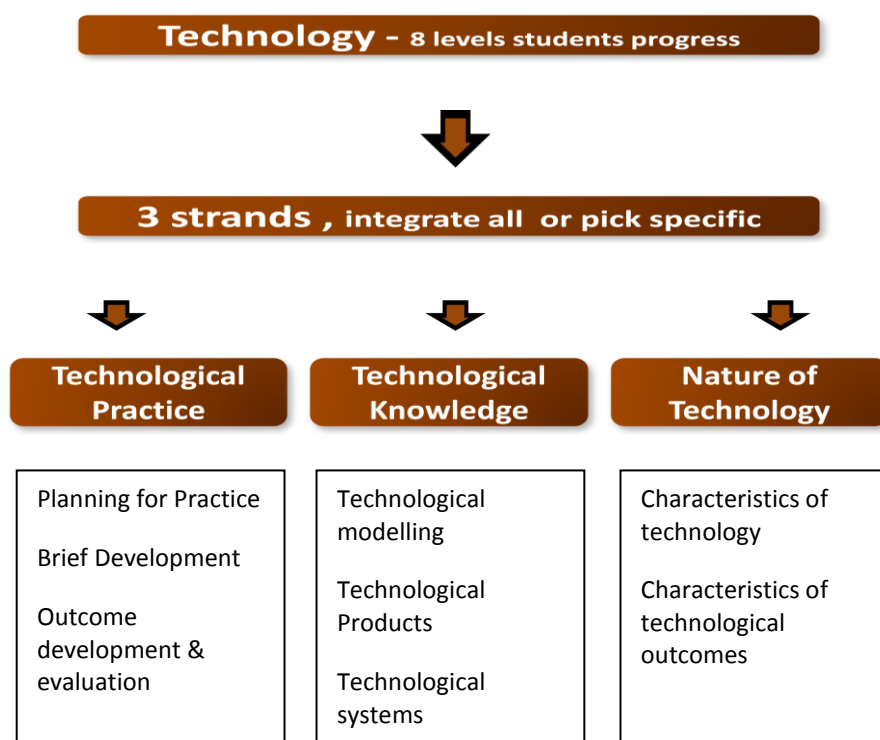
Technology - 8 levels students progress

3 strands , integrate all or pick specific

Technological Practice

Technological Knowledge

Nature of Technology

Planning for Practice

Brief Development

Outcome development & evaluation

Technological modelling

Technological Products

Technological systems

Characteristics of technology

Characteristics of technological outcomes